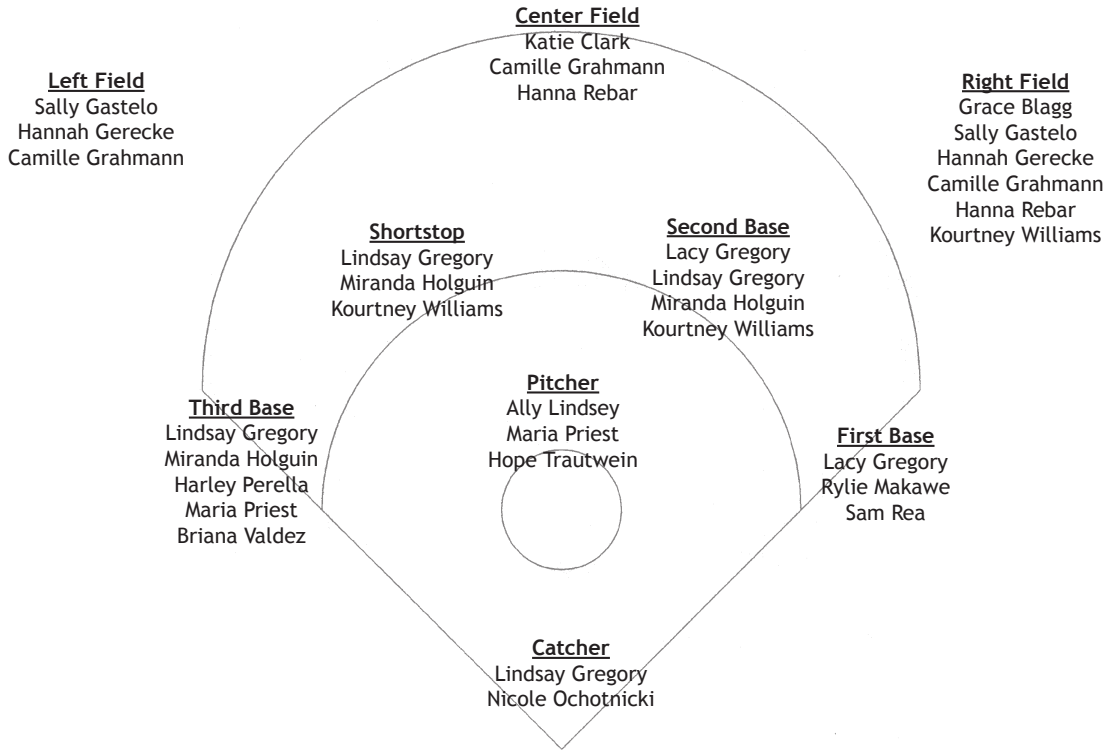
Center Field
Katie Clark
Camille Grahmann
Hanna Rebar

Left Field
Sally Gastelo
Hannah Gerecke
Camille Grahmann

Right Field
Grace Blagg
Sally Gastelo
Hannah Gerecke
Camille Grahmann
Hanna Rebar
Kourtney Williams

Shortstop
Lindsay Gregory
Miranda Holguin
Kourtney Williams

Second Base
Lacy Gregory
Lindsay Gregory
Miranda Holguin
Kourtney Williams

Pitcher
Ally Lindsey
Maria Priest
Hope Trautwein

Third Base
Lindsay Gregory
Miranda Holguin
Harley Perella
Maria Priest
Briana Valdez

First Base
Lacy Gregory
Rylie Makawe
Sam Rea

Catcher
Lindsay Gregory
Nicole Ochotnicki